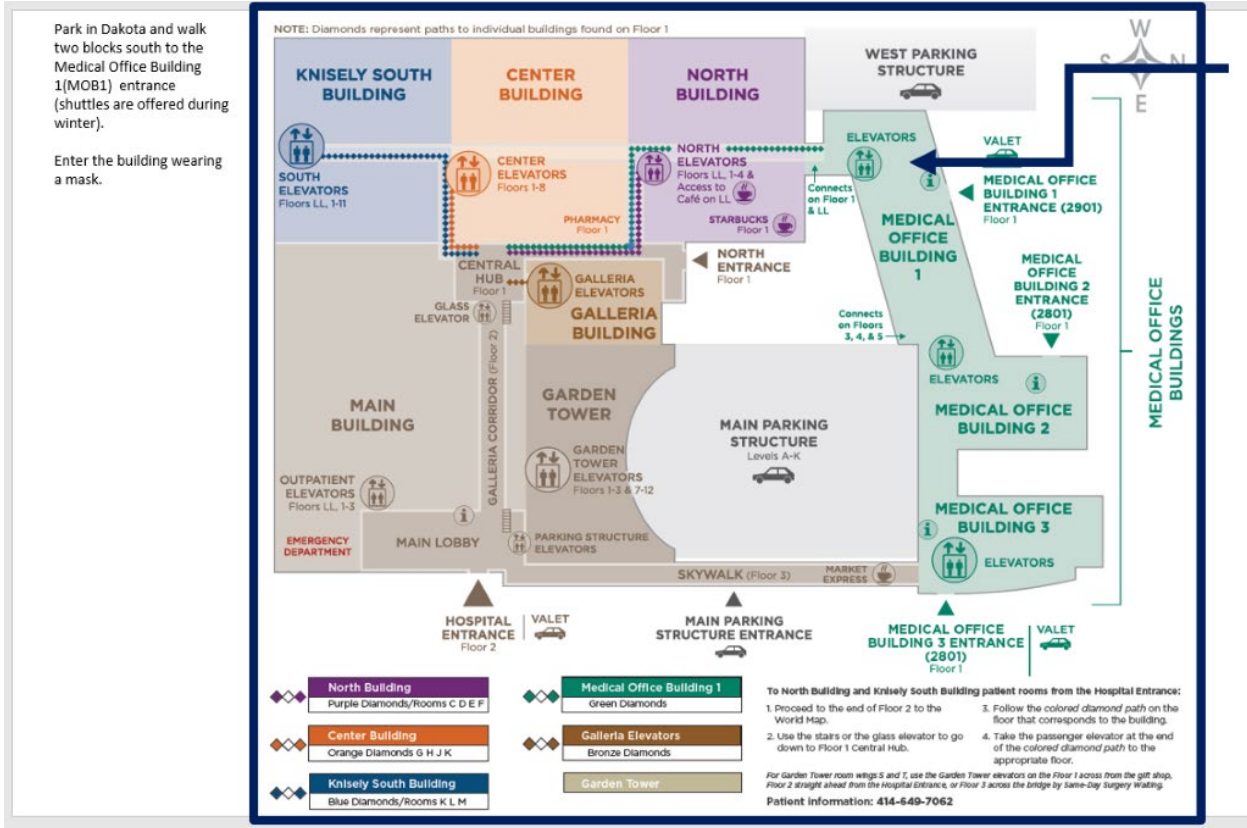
Park in Dakota and walk two blocks south to the Medical Office Building 1(MOB1) entrance (shuttles are offered during winter).

Enter the building wearing a mask.

NOTE: Diamonds represent paths to individual buildings found on Floor 1

W
S N
E

KNISELY SOUTH BUILDING

CENTER BUILDING

NORTH BUILDING

WEST PARKING STRUCTURE

SOUTH ELEVATORS
Floors LL, 1-11

CENTER ELEVATORS
Floors 1-8

NORTH ELEVATORS
Floors LL, 1-4 & Access to Café on LL

ELEVATORS

VALET

Connects on Floor 1 & LL

MEDICAL OFFICE BUILDING 1 ENTRANCE (2901)
Floor 1

PHARMACY
Floor 1

STARBUCKS
Floor 1

MEDICAL OFFICE BUILDING 1

NORTH ENTRANCE
Floor 1

CENTRAL HUB
Floor 1

GALLERIA ELEVATORS

GALLERIA BUILDING

GLASS ELEVATOR

MEDICAL OFFICE BUILDING 2 ENTRANCE (2801)
Floor 1

Connects on Floors 3, 4, & 5

MEDICAL OFFICE BUILDINGS

MAIN BUILDING

GALLERIA CORRIDOR (Floor 2)

GARDEN TOWER

MAIN PARKING STRUCTURE
Levels A-K

ELEVATORS

MEDICAL OFFICE BUILDING 2

GARDEN TOWER ELEVATORS
Floors 1-3 & 7-12

OUTPATIENT ELEVATORS
Floors LL, 1-3

MEDICAL OFFICE BUILDING 3

EMERGENCY DEPARTMENT

MAIN LOBBY

PARKING STRUCTURE ELEVATORS

ELEVATORS

SKYWALK (Floor 3)

MARKET EXPRESS

HOSPITAL ENTRANCE
Floor 2

VALET

MAIN PARKING STRUCTURE ENTRANCE

MEDICAL OFFICE BUILDING 3 ENTRANCE (2801)
Floor 1

VALET

North Building
Purple Diamonds/Rooms C D E F

Medical Office Building 1
Green Diamonds

Center Building
Orange Diamonds G H J K

Galleria Elevators
Bronze Diamonds

Knisely South Building
Blue Diamonds/Rooms K L M

Garden Tower

To North Building and Knisely South Building patient rooms from the Hospital Entrance:

1. Proceed to the end of Floor 2 to the World Map.

2. Use the stairs or the glass elevator to go down to Floor 1 Central Hub.

3. Follow the colored diamond path on the floor that corresponds to the building.

4. Take the passenger elevator at the end of the colored diamond path to the appropriate floor.

For Garden Tower room wings S and T, use the Garden Tower elevators on the Floor 1 across from the gift shop, Floor 2 straight ahead from the Hospital Entrance, or Floor 3 across the bridge by Same-Day Surgery Waiting.

Patient information: 414-649-7062